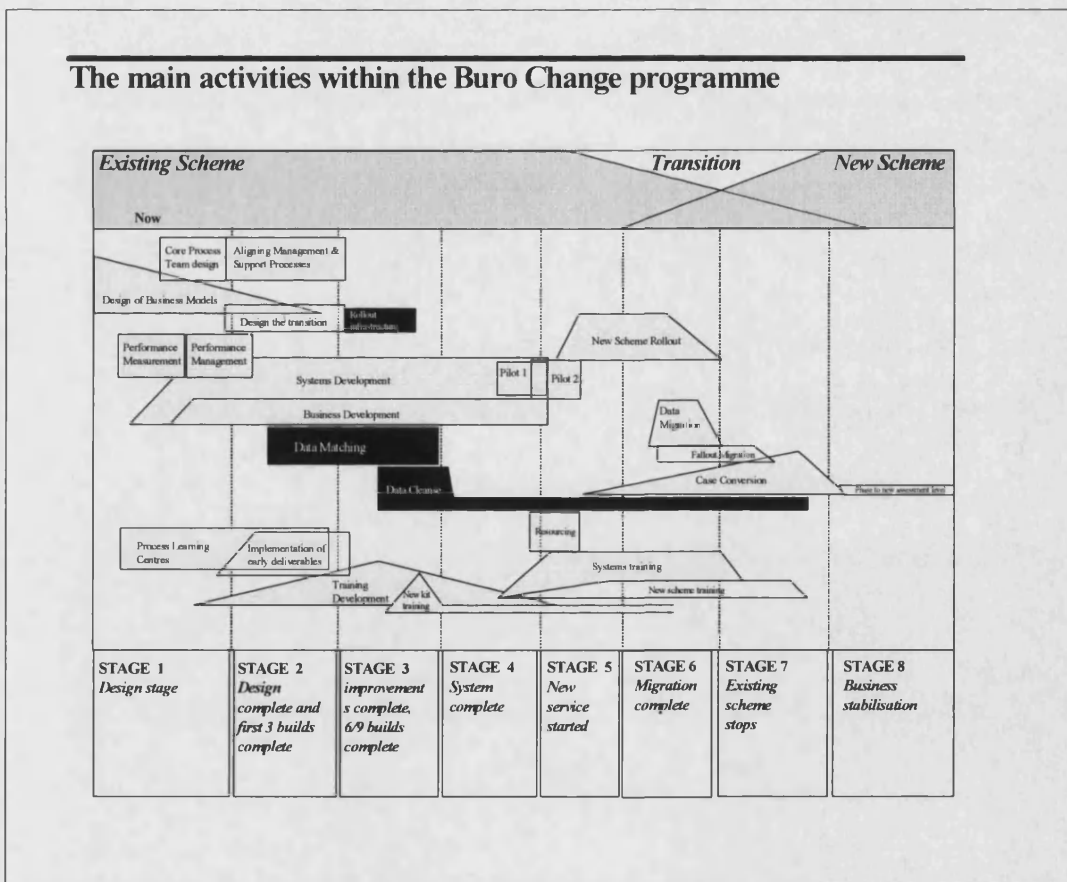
The main activities within the Buro Change programme

Existing Scheme

Transition

New Scheme

Now

Core Process Team design

Aligning Management & Support Processes

Design of Business Models

Design the transition

Rollout infra-tructure

Performance Measurement

Performance Management

New Scheme Rollout

Systems Development

Pilot 1

Pilot 2

Business Development

Data Migration

Data Matching

Fallout Migration

Data Cleanse

Case Conversion

Phase to new assessment level

Resourcing

Process Learning Centres

Implementation of early deliverables

Systems training

Training Development

New kit training

New scheme training

| STAGE 1 Design stage | STAGE 2 Design complete and first 3 builds complete | STAGE 3 improvements complete, 6/9 builds complete | STAGE 4 System complete | STAGE 5 New service started | STAGE 6 Migration complete | STAGE 7 Existing scheme stops | STAGE 8 Business stabilisation |
|---|---|---|---|---|---|---|---|